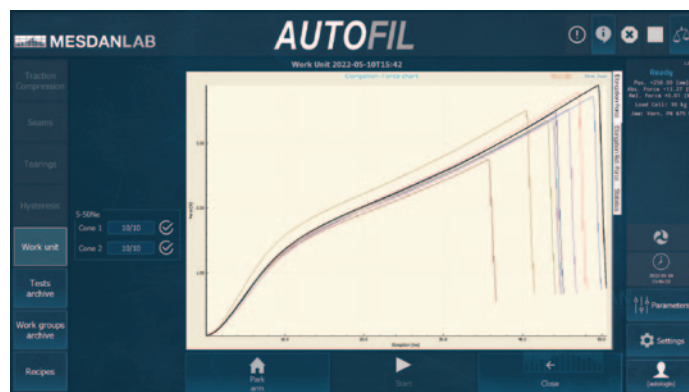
MESDANLAB

AUTOFIL

Work Unit 2022-05-10T15:42

Elongation-Force chart

Traction Compression

Seams

Tearings

Hysteresis

Work unit

Tests archive

Work groups archive

Recipes

5-50%

Cone 1 10/10

Cone 2 10/10

Elongation-Force

Elongation-Ref. Force

Statistics

Ready

Pos. +250.00 [mm]
Abs. Force +1.27 [N]
Rel. Force +1.01 [N]
Load Cell: 50 kg
Jaw: Vert. PN 675

Parameters

Settings

Park

Start

Close

(autologin)

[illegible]